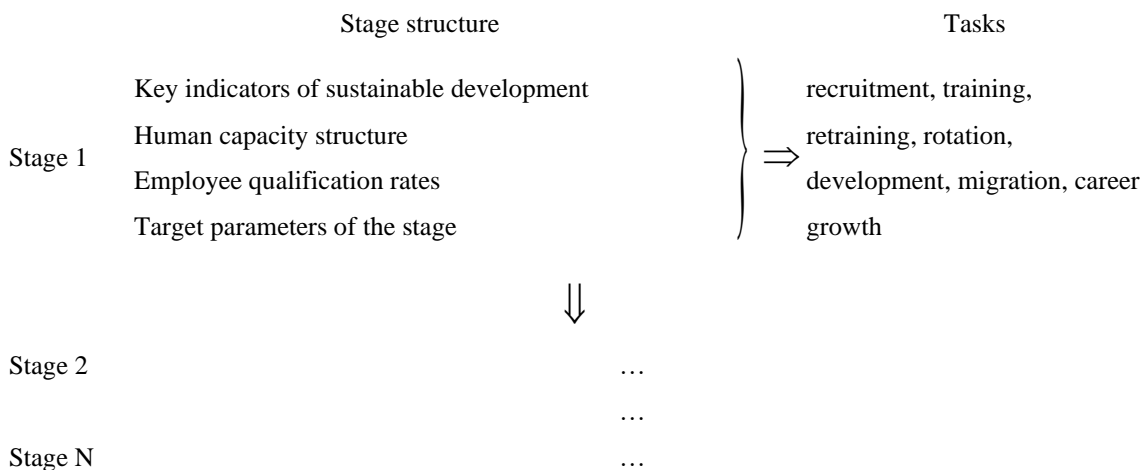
Stage structure

Tasks

Stage 1

Key indicators of sustainable development

Human capacity structure

Employee qualification rates

Target parameters of the stage

$\Rightarrow$

recruitment, training, retraining, rotation, development, migration, career growth

$\Downarrow$

Stage 2 …

…

Stage N …